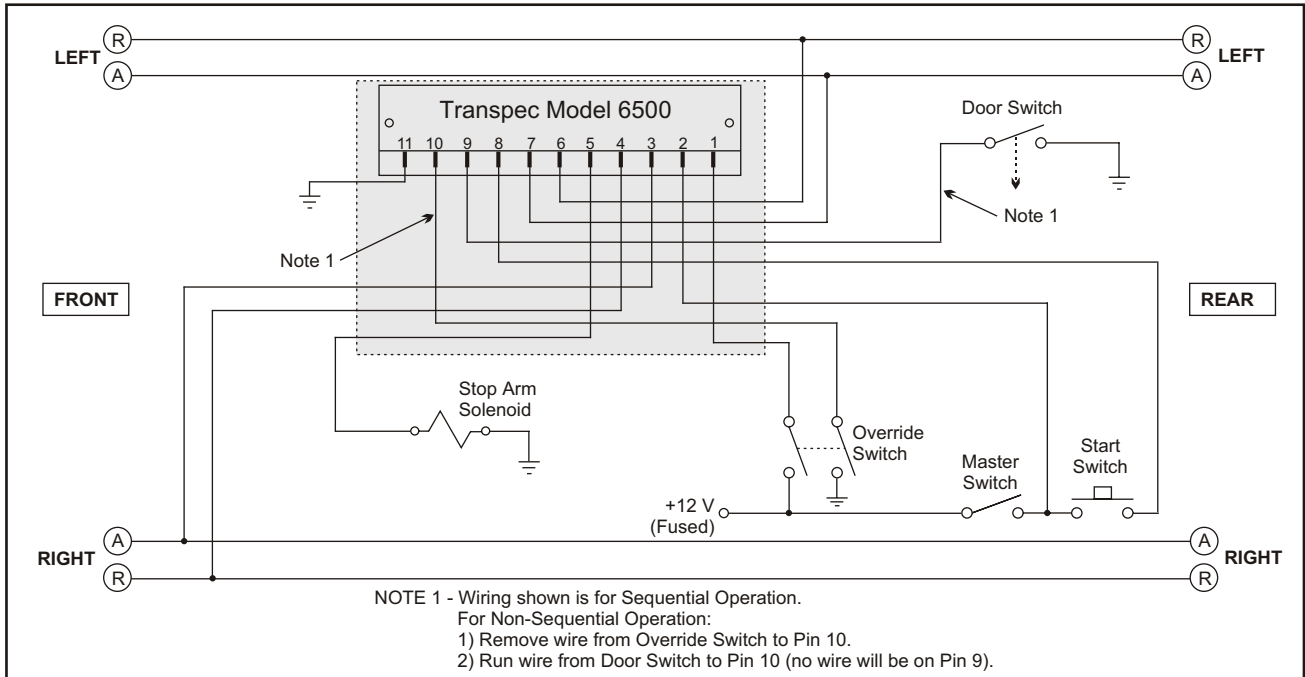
R LEFT
A

R LEFT
A

Transpec Model 6500

11 10 9 8 7 6 5 4 3 2 1

Door Switch

Note 1

Note 1

FRONT

REAR

Stop Arm Solenoid

Override Switch

Master Switch

Start Switch

+12 V (Fused)

A RIGHT
R

A RIGHT
R

NOTE 1 - Wiring shown is for Sequential Operation.
For Non-Sequential Operation:
1) Remove wire from Override Switch to Pin 10.
2) Run wire from Door Switch to Pin 10 (no wire will be on Pin 9).